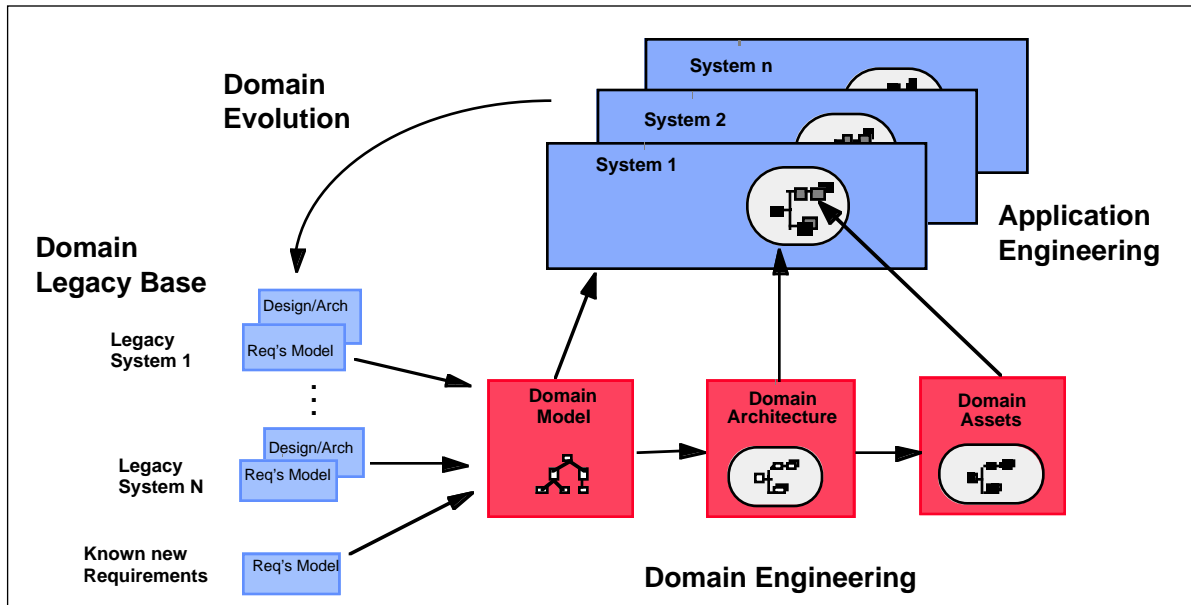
Domain Evolution

System n

System 2

System 1

Application Engineering

Domain Legacy Base

Design/Arch

Req's Model

Legacy System 1

⋮

Design/Arch

Req's Model

Legacy System N

Known new Requirements

Req's Model

Domain Model

Domain Architecture

Domain Assets

Domain Engineering